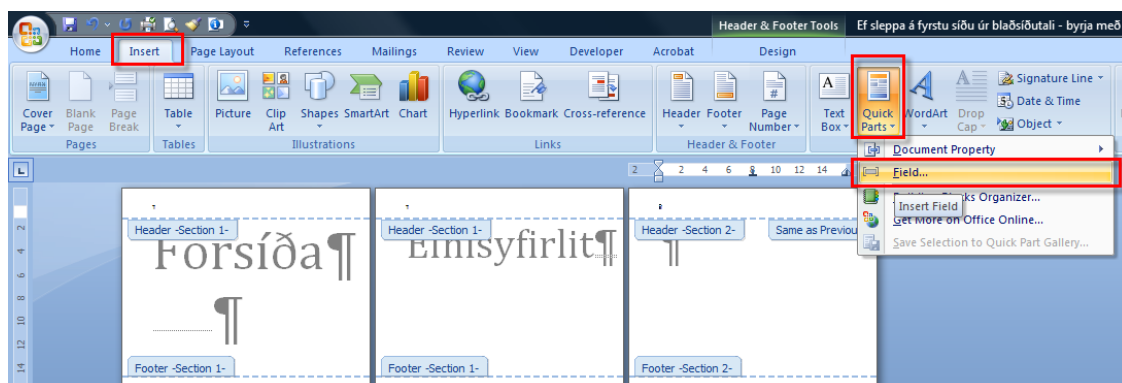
Header & Footer Tools Ef sleppa á fyrstu síðu úr blaðsíðutali - byrja með

Home Insert Page Layout References Mailings Review View Developer Acrobat Design

Cover Page Blank Page Page Break
Pages

Table
Tables

Picture Clip Art Shapes SmartArt Chart
Illustrations

Hyperlink Bookmark Cross-reference
Links

Header Footer Page Number
Header & Footer

Text Box Quick Parts WordArt Drop Cap

Signature Line
Date & Time
Object

Document Property
Field...
Building Blocks Organizer...
Get More on Office Online...
Save Selection to Quick Part Gallery...

Insert Field

2 2 4 6 8 10 12 14

Header -Section 1-
Forsíða¶
¶
Footer -Section 1-

Header -Section 1-
Efnisyfirlit¶
Footer -Section 1-

Header -Section 2-
Same as Previous
¶
Footer -Section 2-